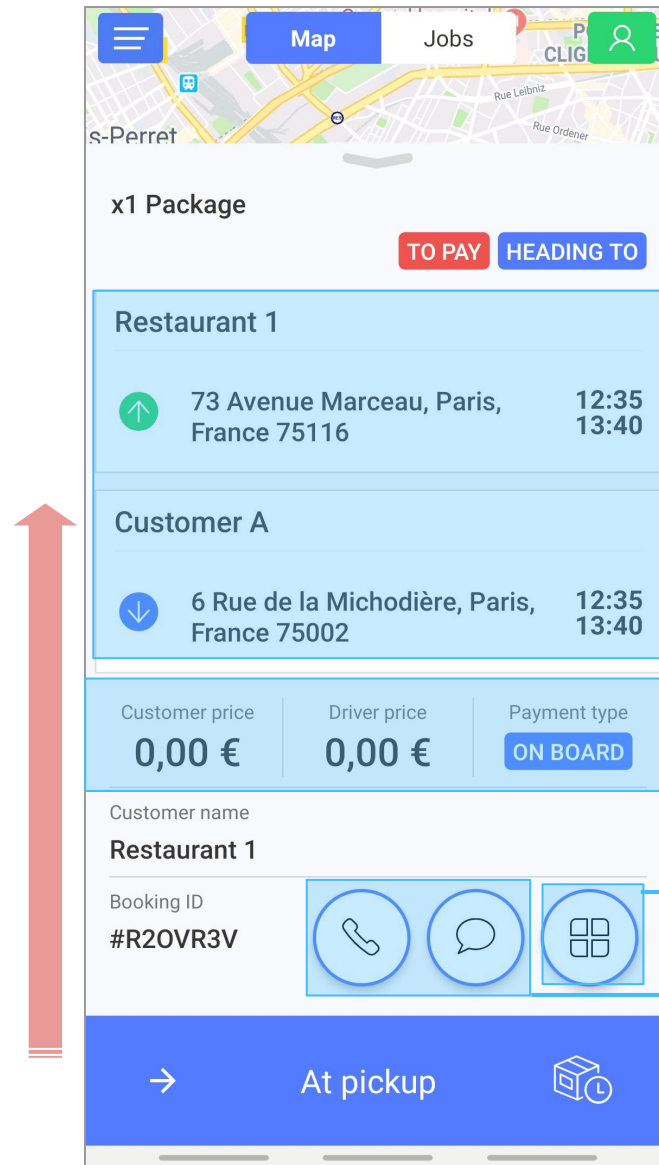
Map
Jobs
CLIG
Rue Leibniz
Rue Ordener
s-Perret

x1 Package

TO PAY
HEADING TO

Restaurant 1

73 Avenue Marceau, Paris, France 75116
12:35
13:40

Customer A

6 Rue de la Michodière, Paris, France 75002
12:35
13:40

| Customer price | Driver price | Payment type |
|---|---|---|
| 0,00 € | 0,00 € | ON BOARD |

Customer name
Restaurant 1

Booking ID
#R2OVR3V

At pickup